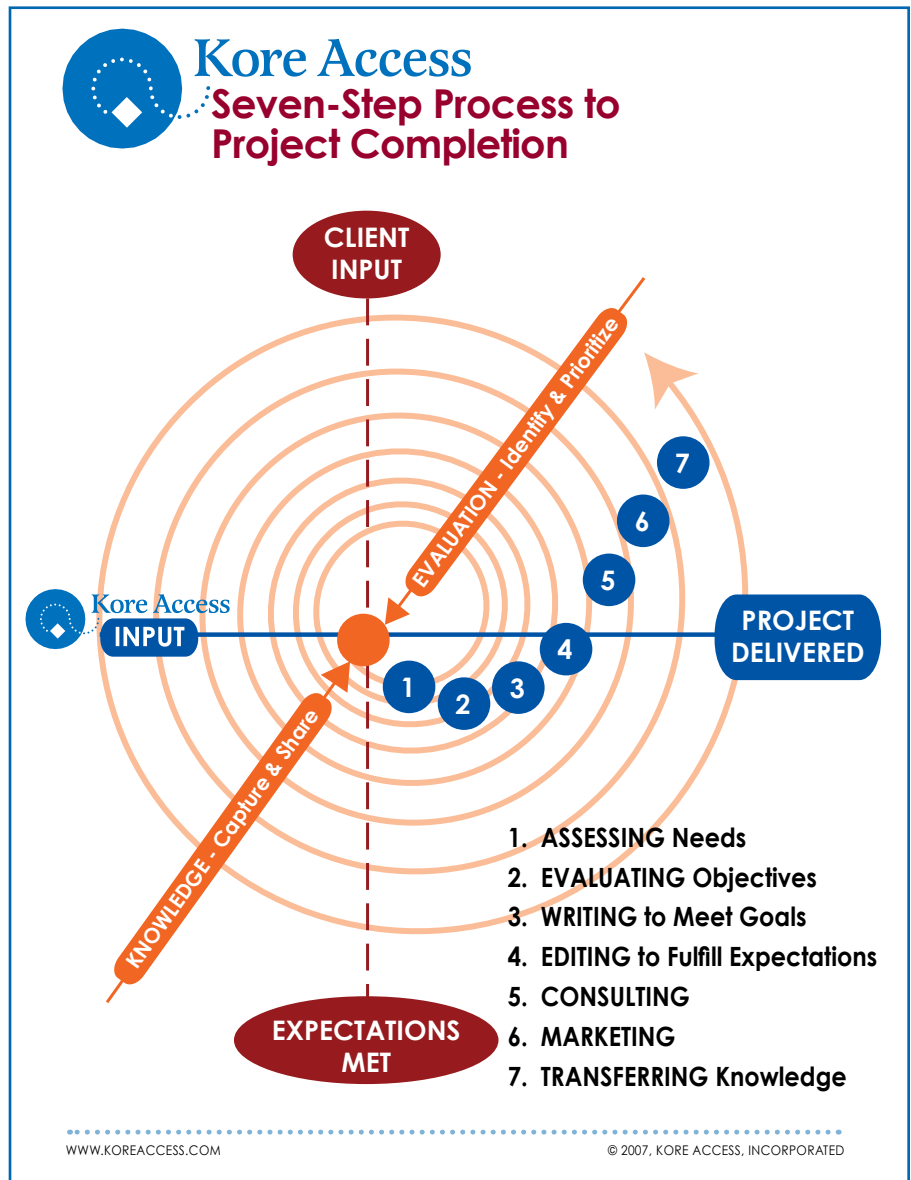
Kore Access
Seven-Step Process to Project Completion

CLIENT INPUT

EVALUATION - Identify & Prioritize

7

6

5

Kore Access
INPUT

4

PROJECT DELIVERED

1

2

3

KNOWLEDGE - Capture & Share

1. ASSESSING Needs
2. EVALUATING Objectives
3. WRITING to Meet Goals
4. EDITING to Fulfill Expectations
5. CONSULTING
6. MARKETING
7. TRANSFERRING Knowledge

EXPECTATIONS MET

WWW.KOREACCESS.COM

© 2007, KORE ACCESS, INCORPORATED